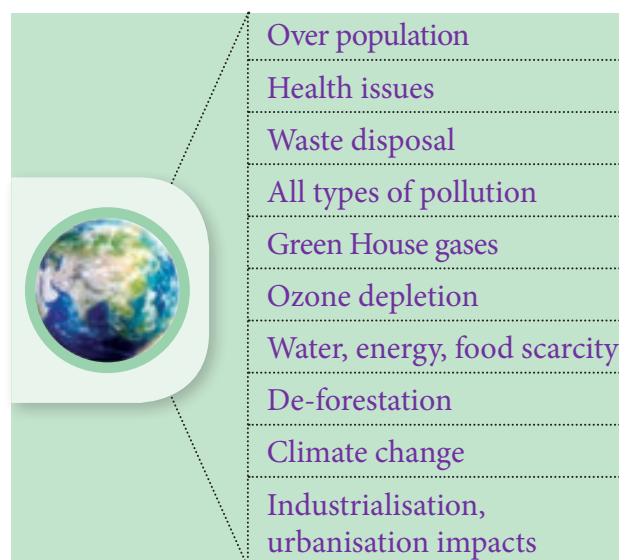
Over population
Health issues
Waste disposal
All types of pollution
Green House gases
Ozone depletion
Water, energy, food scarcity
De-forestation
Climate change
Industrialisation, urbanisation impacts